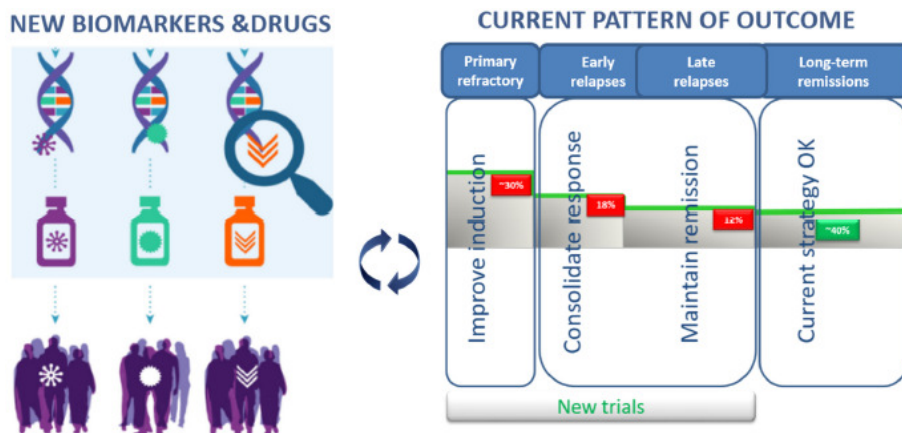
NEW BIOMARKERS &DRUGS

CURRENT PATTERN OF OUTCOME

Primary refractory

Early relapses

Late relapses

Long-term remissions

Improve induction

~30%

Consolidate response

18%

Maintain remission

12%

Current strategy OK

~40%

New trials